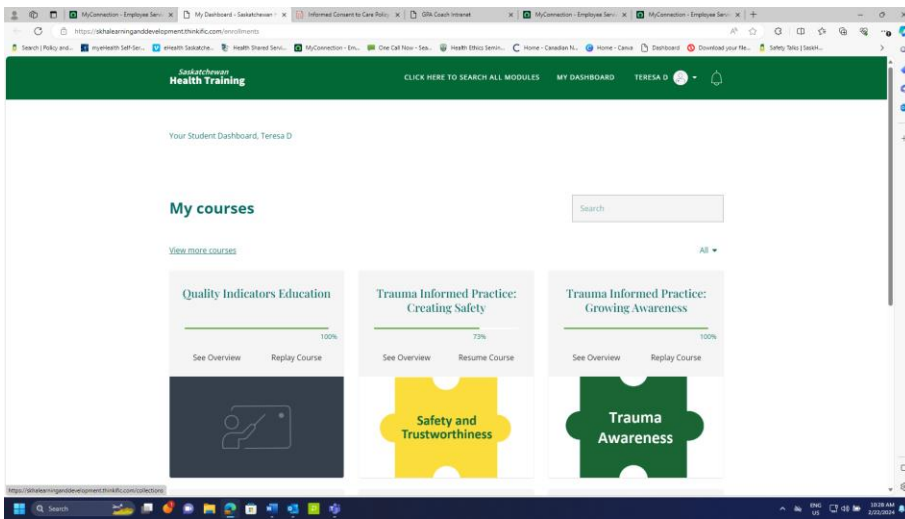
MyConnection - Employee Servi | My Dashboard - Saskatchewan | Informed Consent to Care Policy | GPA Coach Intranet | MyConnection - Employee Servi | MyConnection - Employee Servi

https://skhealearninganddevelopment.thinkific.com/enrollments

Search | Policy and... | myeHealth Self-Ser... | eHealth Saskatche... | Health Shared Servi... | MyConnection - Em... | One Call Now - Sea... | Health Ethics Semin... | Home - Canadian N... | Home - Canva | Dashboard | Download your file... | Safety Talks | SaskH...

Saskatchewan Health Training

CLICK HERE TO SEARCH ALL MODULES   MY DASHBOARD   TERESA D

Your Student Dashboard, Teresa D

My courses

Search

View more courses

All

Quality Indicators Education
100%
See Overview   Replay Course

Trauma Informed Practice: Creating Safety
73%
See Overview   Resume Course

Safety and Trustworthiness

Trauma Informed Practice: Growing Awareness
100%
See Overview   Replay Course

Trauma Awareness

https://skhealearninganddevelopment.thinkific.com/collections

Search

ENG US   10:28 AM 2/22/2024